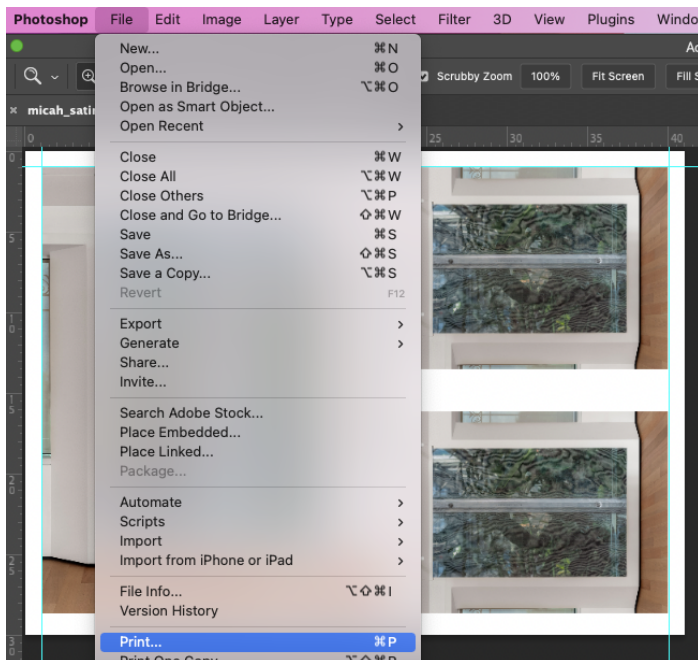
Photoshop File Edit Image Layer Type Select Filter 3D View Plugins Windo

Ad

Scrubby Zoom 100% Fit Screen Fill S

micah_satir

0 25 30 35 40

New... ⌘N
Open... ⌘O
Browse in Bridge... ⌥⌘O
Open as Smart Object...
Open Recent >

Close ⌘W
Close All ⌥⌘W
Close Others ⌥⌘P
Close and Go to Bridge... ⇧⌘W
Save ⌘S
Save As... ⇧⌘S
Save a Copy... ⌥⌘S
Revert F12

Export >
Generate >
Share...
Invite...

Search Adobe Stock...
Place Embedded...
Place Linked...
Package...

Automate >
Scripts >
Import >
Import from iPhone or iPad >

File Info... ⌥⇧⌘I
Version History

Print... ⌘P
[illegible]